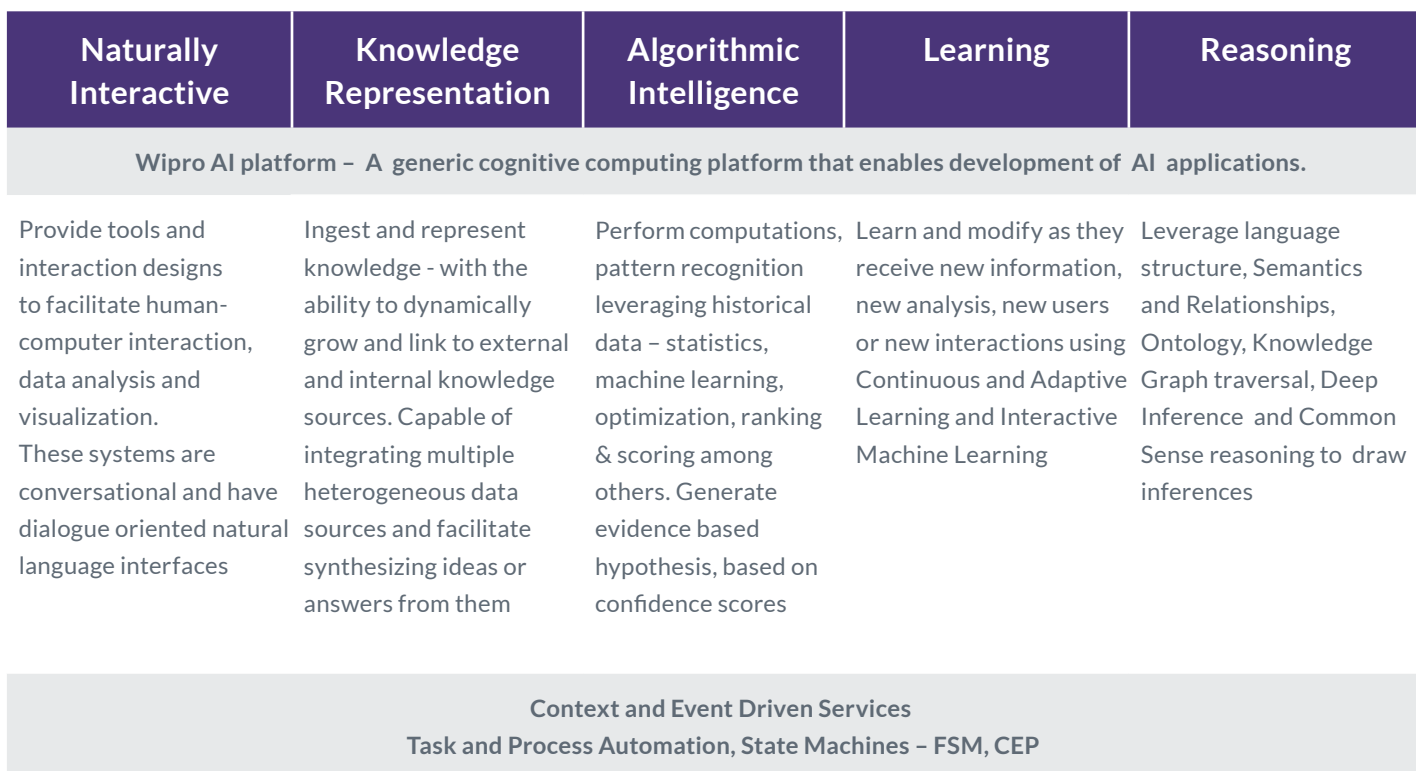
| Naturally Interactive | Knowledge Representation | Algorithmic Intelligence | Learning | Reasoning |
|---|---|---|---|---|

Wipro AI platform – A generic cognitive computing platform that enables development of AI applications.

| | | | | |
|---|---|---|---|---|
| Provide tools and interaction designs to facilitate human-computer interaction, data analysis and visualization. These systems are conversational and have dialogue oriented natural language interfaces | Ingest and represent knowledge - with the ability to dynamically grow and link to external and internal knowledge sources. Capable of integrating multiple heterogeneous data sources and facilitate synthesizing ideas or answers from them | Perform computations, pattern recognition leveraging historical data – statistics, machine learning, optimization, ranking & scoring among others. Generate evidence based hypothesis, based on confidence scores | Learn and modify as they receive new information, new analysis, new users or new interactions using Continuous and Adaptive Learning and Interactive Machine Learning | Leverage language structure, Semantics and Relationships, Ontology, Knowledge Graph traversal, Deep Inference and Common Sense reasoning to draw inferences |

Context and Event Driven Services
Task and Process Automation, State Machines – FSM, CEP